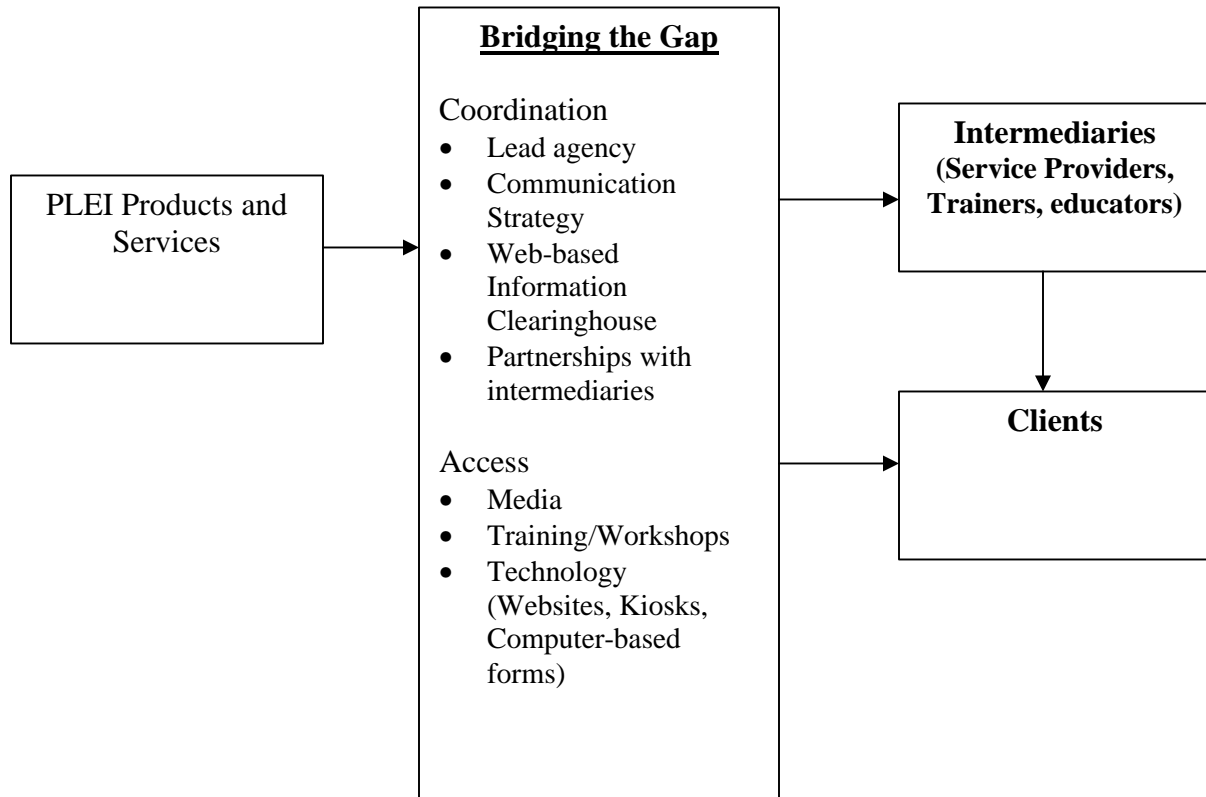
PLEI Products and Services

**Bridging the Gap**

Coordination
- Lead agency
- Communication Strategy
- Web-based Information Clearinghouse
- Partnerships with intermediaries

Access
- Media
- Training/Workshops
- Technology (Websites, Kiosks, Computer-based forms)

**Intermediaries (Service Providers, Trainers, educators)**

**Clients**